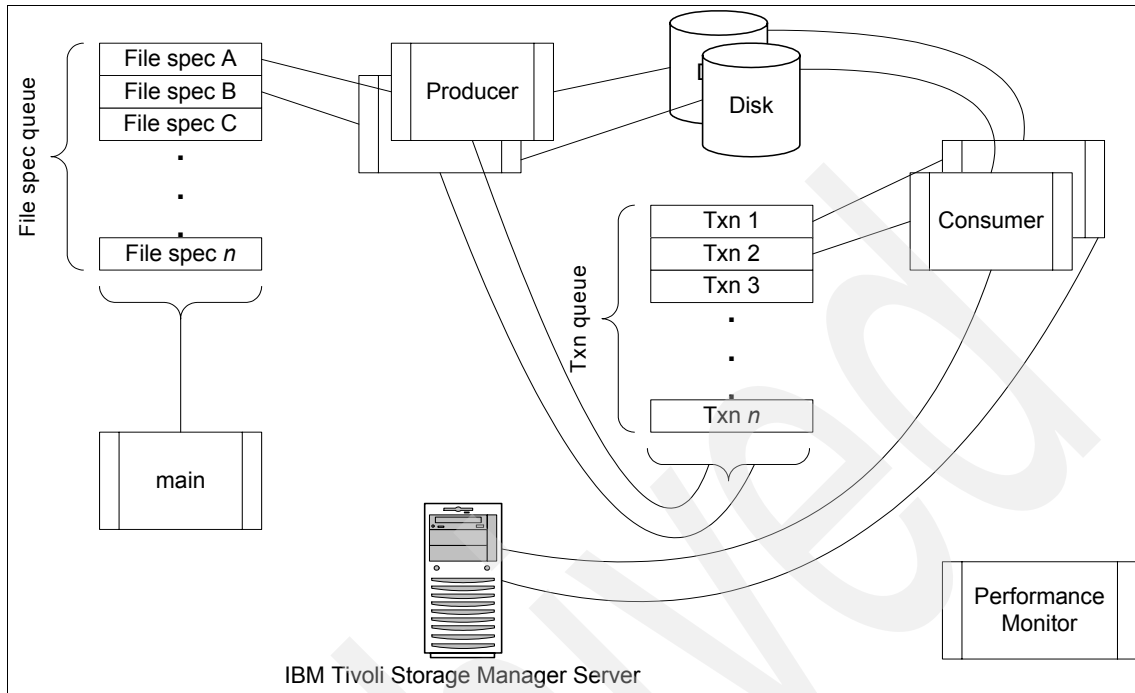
File spec queue

File spec A
File spec B
File spec C
.
.
.
File spec *n*

main

Producer

D

Disk

Txn queue

Txn 1
Txn 2
Txn 3
.
.
.
Txn *n*

Consumer

Performance Monitor

IBM Tivoli Storage Manager Server